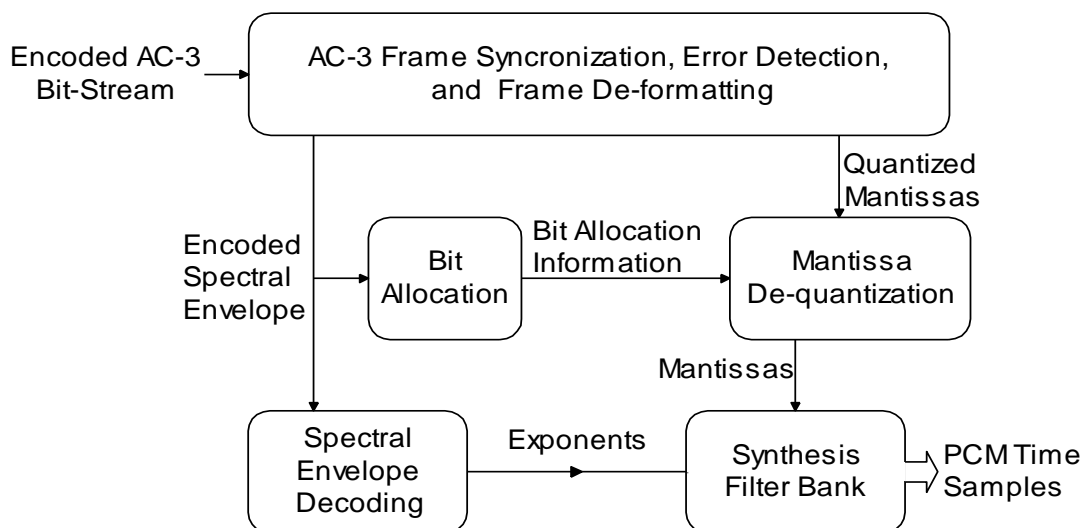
Encoded AC-3 Bit-Stream

AC-3 Frame Syncronization, Error Detection, and Frame De-formatting

Quantized Mantissas

Encoded Spectral Envelope

Bit Allocation

Bit Allocation Information

Mantissa De-quantization

Mantissas

Spectral Envelope Decoding

Exponents

Synthesis Filter Bank

PCM Time Samples